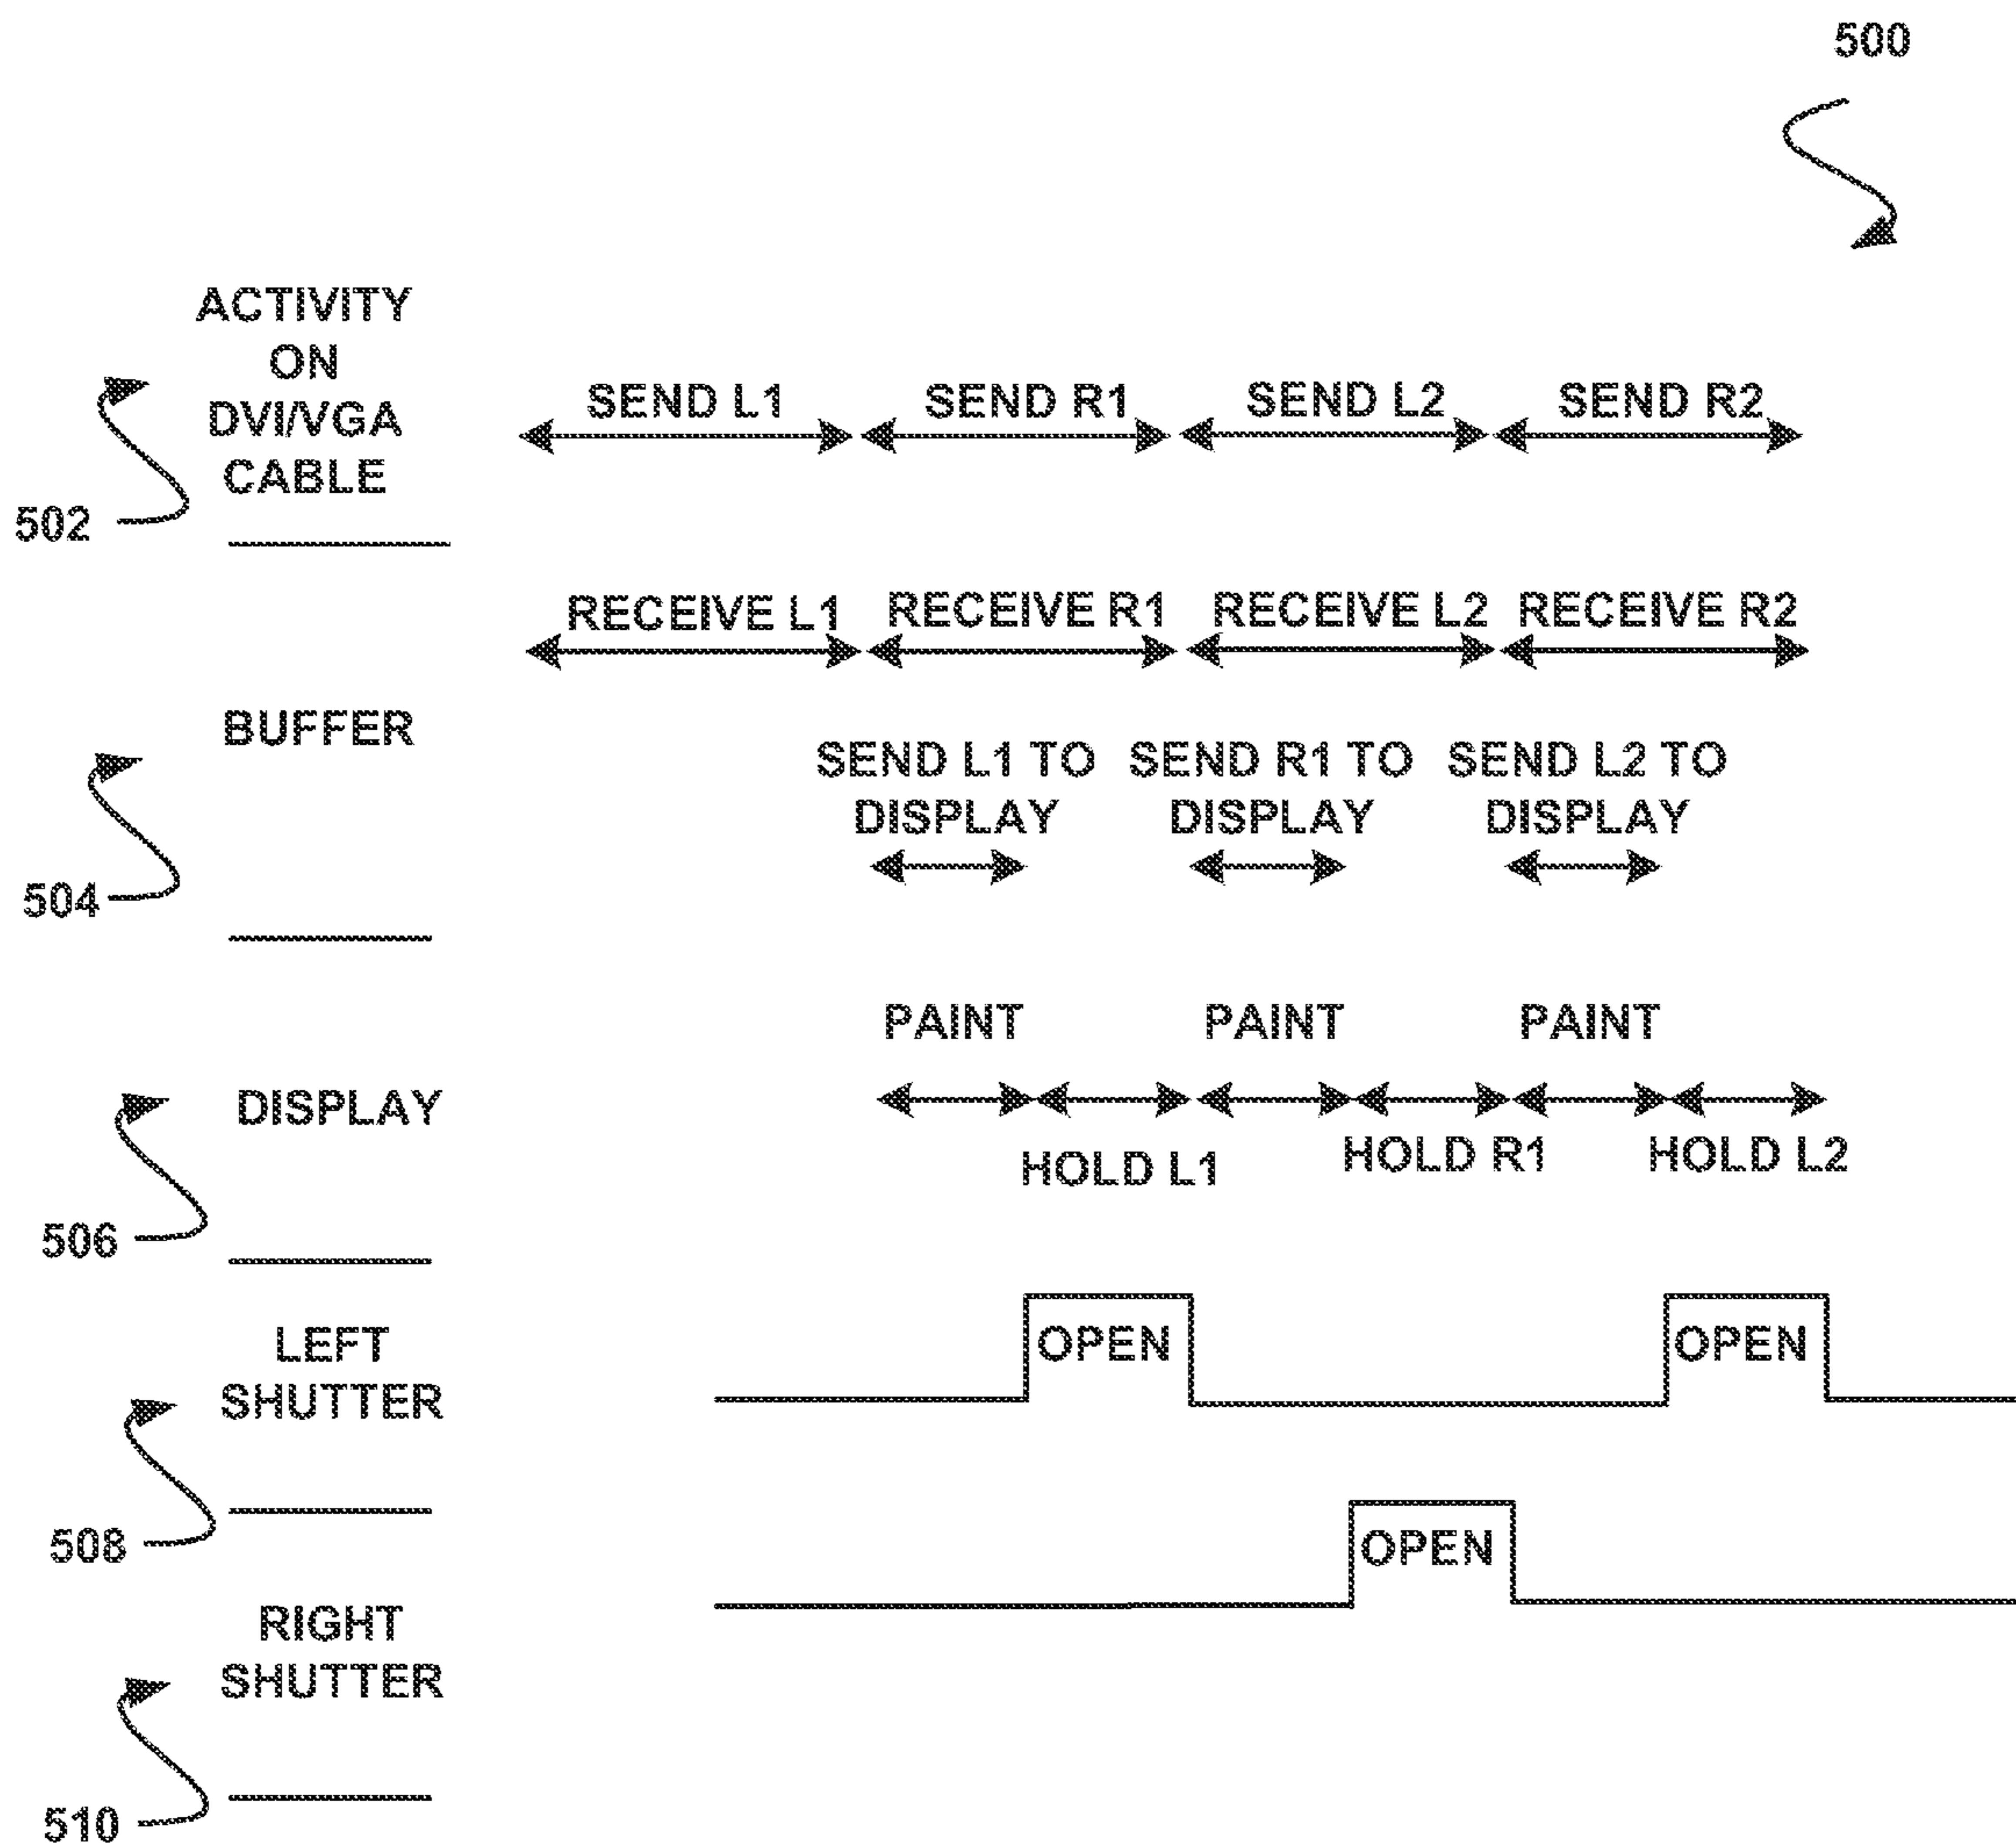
500

ACTIVITY ON DVI/VGA CABLE

502

SEND L1 SEND R1 SEND L2 SEND R2

RECEIVE L1 RECEIVE R1 RECEIVE L2 RECEIVE R2

BUFFER

SEND L1 TO DISPLAY SEND R1 TO DISPLAY SEND L2 TO DISPLAY

504

PAINT PAINT PAINT

DISPLAY

HOLD L1 HOLD R1 HOLD L2

506

OPEN OPEN

LEFT SHUTTER

508

OPEN

RIGHT SHUTTER

510